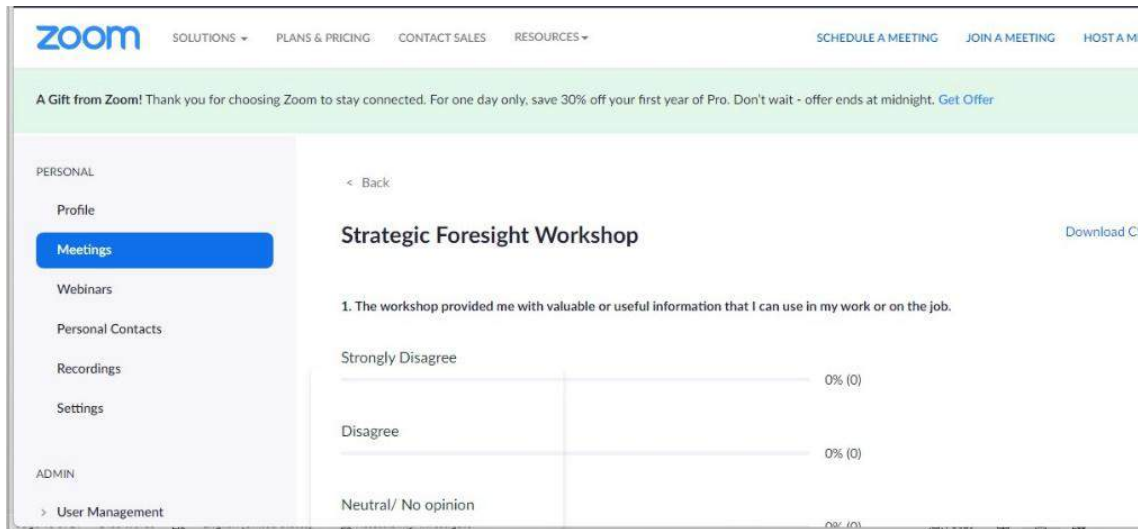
zoom SOLUTIONS ▾ PLANS & PRICING CONTACT SALES RESOURCES ▾ SCHEDULE A MEETING JOIN A MEETING HOST A M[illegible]

A Gift from Zoom! Thank you for choosing Zoom to stay connected. For one day only, save 30% off your first year of Pro. Don't wait - offer ends at midnight. Get Offer

PERSONAL

Profile

Meetings

Webinars

Personal Contacts

Recordings

Settings

ADMIN

> User Management

< Back

Strategic Foresight Workshop

Download C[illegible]

1. The workshop provided me with valuable or useful information that I can use in my work or on the job.

Strongly Disagree

0% (0)

Disagree

0% (0)

Neutral/ No opinion

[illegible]